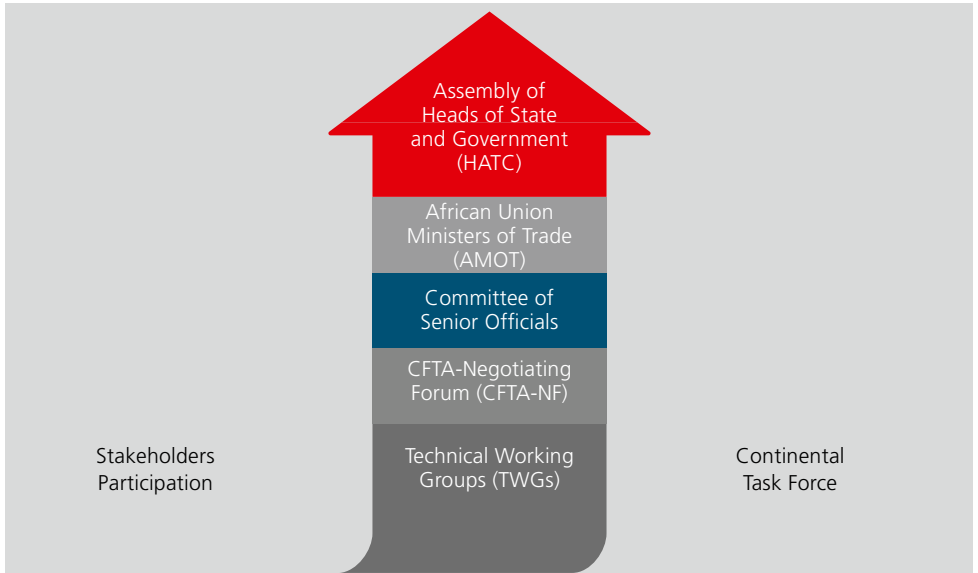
Assembly of Heads of State and Government (HATC)

African Union Ministers of Trade (AMOT)

Committee of Senior Officials

CFTA-Negotiating Forum (CFTA-NF)

Stakeholders Participation

Technical Working Groups (TWGs)

Continental Task Force